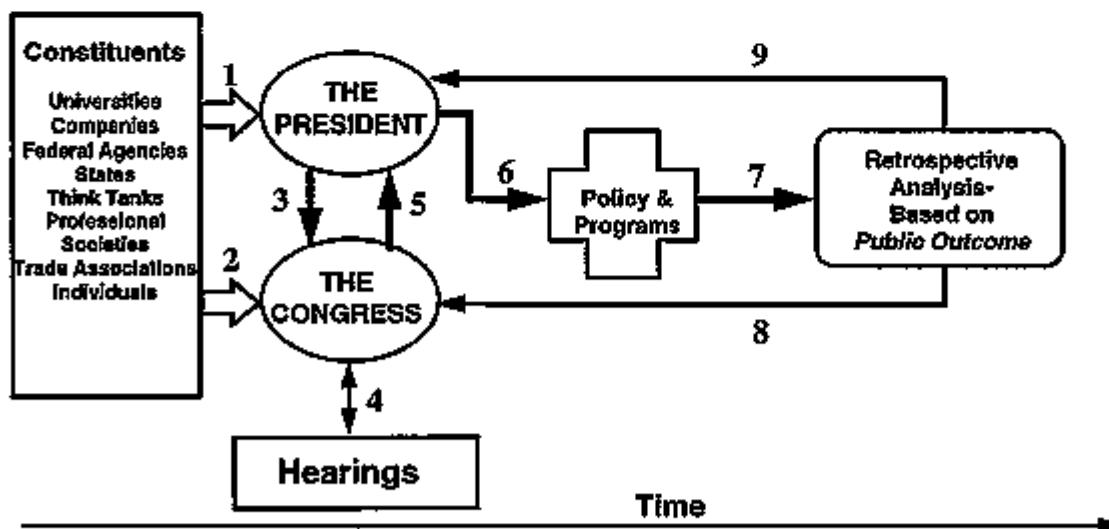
Constituents

Universities
Companies
Federal Agencies
States
Think Tanks
Professional Societies
Trade Associations
Individuals

1

THE PRESIDENT

9

3

5

6

Policy & Programs

7

Retrospective Analysis-Based on *Public Outcome*

2

THE CONGRESS

8

4

Hearings

Time